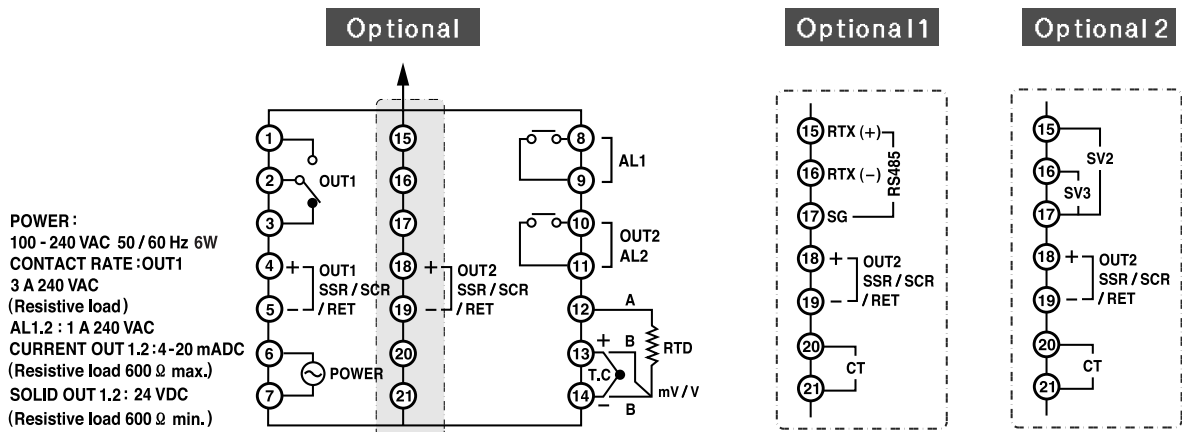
Optional

Optional1

Optional2

POWER:
100 - 240 VAC 50 / 60 Hz 6W
CONTACT RATE : OUT1
3 A 240 VAC
(Resistive load)
AL1.2 : 1 A 240 VAC
CURRENT OUT 1.2 : 4-20 mADC
(Resistive load 600 Ω max.)
SOLID OUT 1.2 : 24 VDC
(Resistive load 600 Ω min.)

1
2
3
4
5
6
7
OUT1
+
OUT1
SSR / SCR
– / RET
POWER

15
16
17
18
19
20
21
+
OUT2
SSR / SCR
– / RET

8
9
10
11
12
13
14
AL1
OUT2
AL2
A
B
RTD
+
T.C
–
B
mV / V

15 RTX (+)
16 RTX (–)
17 SG
RS485
18 +
19 –
OUT2
SSR / SCR
/ RET
20
21
CT

15
16
17
SV2
SV3
18 +
19 –
OUT2
SSR / SCR
/ RET
20
21
CT